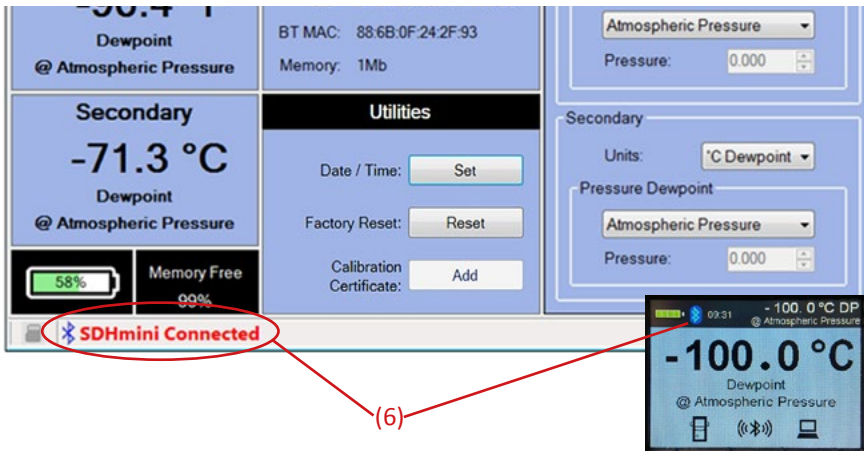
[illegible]

Dewpoint

@ Atmospheric Pressure

Secondary

-71.3 °C

Dewpoint

@ Atmospheric Pressure

58%

Memory Free

99%

BT MAC: 88:6B:0F:24:2F:93

Memory: 1Mb

Utilities

Date / Time: Set

Factory Reset: Reset

Calibration Certificate: Add

Atmospheric Pressure

Pressure: 0.000

Secondary

Units: °C Dewpoint

Pressure Dewpoint

Atmospheric Pressure

Pressure: 0.000

SDHmini Connected

(6)

09:31

- 100. 0 °C DP

@ Atmospheric Pressure

-100.0 °C

Dewpoint

@ Atmospheric Pressure